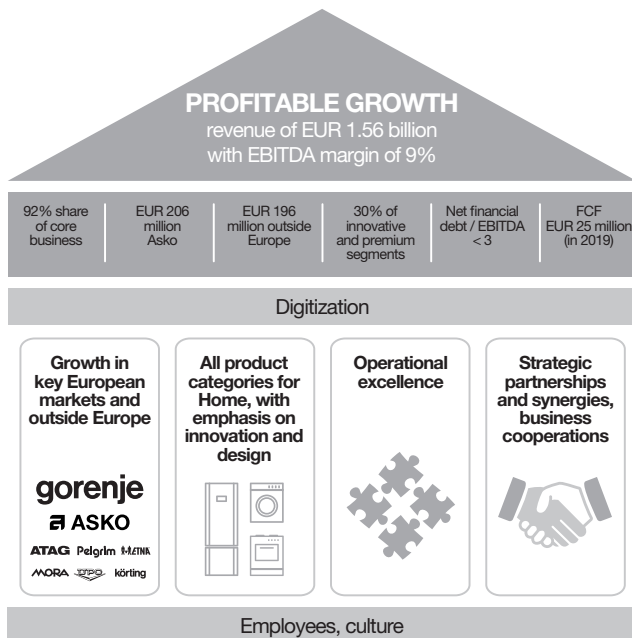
PROFITABLE GROWTH
revenue of EUR 1.56 billion with EBITDA margin of 9%

| 92% share of core business | EUR 206 million Asko | EUR 196 million outside Europe | 30% of innovative and premium segments | Net financial debt / EBITDA < 3 | FCF EUR 25 million (in 2019) |
|---|---|---|---|---|---|

Digitization

Growth in key European markets and outside Europe

gorenje
ASKO
ATAG Pelgrim ETNA
MORA UPO körting

All product categories for Home, with emphasis on innovation and design

Operational excellence

Strategic partnerships and synergies, business cooperations

Employees, culture